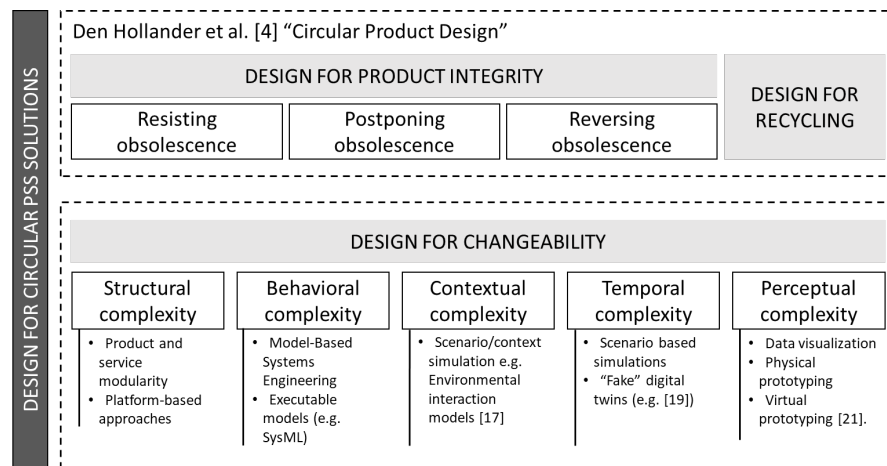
DESIGN FOR CIRCULAR PSS SOLUTIONS

Den Hollander et al. [4] “Circular Product Design”

DESIGN FOR PRODUCT INTEGRITY

Resisting obsolescence

Postponing obsolescence

Reversing obsolescence

DESIGN FOR RECYCLING

DESIGN FOR CHANGEABILITY

Structural complexity
- Product and service modularity
- Platform-based approaches

Behavioral complexity
- Model-Based Systems Engineering
- Executable models (e.g. SysML)

Contextual complexity
- Scenario/context simulation e.g. Environmental interaction models [17]

Temporal complexity
- Scenario based simulations
- “Fake” digital twins (e.g. [19])

Perceptual complexity
- Data visualization
- Physical prototyping
- Virtual prototyping [21].